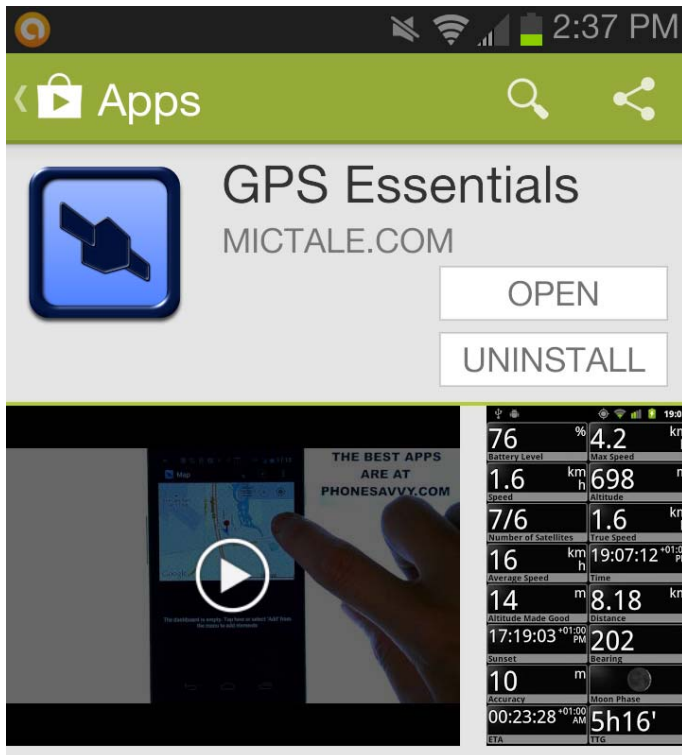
2:37 PM

Apps

GPS Essentials
MICTALE.COM

OPEN

UNINSTALL

Map

THE BEST APPS ARE AT PHONESAVVY.COM

The dashboard is empty. Tap here or select 'Add' from the menu to add elements

19:0

| | |
|---|---|
| 76 % Battery Level | 4.2 km Max Speed |
| 1.6 km/h Speed | 698 Altitude |
| 7/6 Number of Satellites | 1.6 km True Speed |
| 16 km/h Average Speed | 19:07:12 +01:00 Time |
| 14 Altitude Made Good | 8.18 km Distance |
| 17:19:03 +01:00 PM Sunset | 202 Bearing |
| 10 m Accuracy | Moon Phase |
| 00:23:28 +01:00 AM ETA | 5h16' TTG |